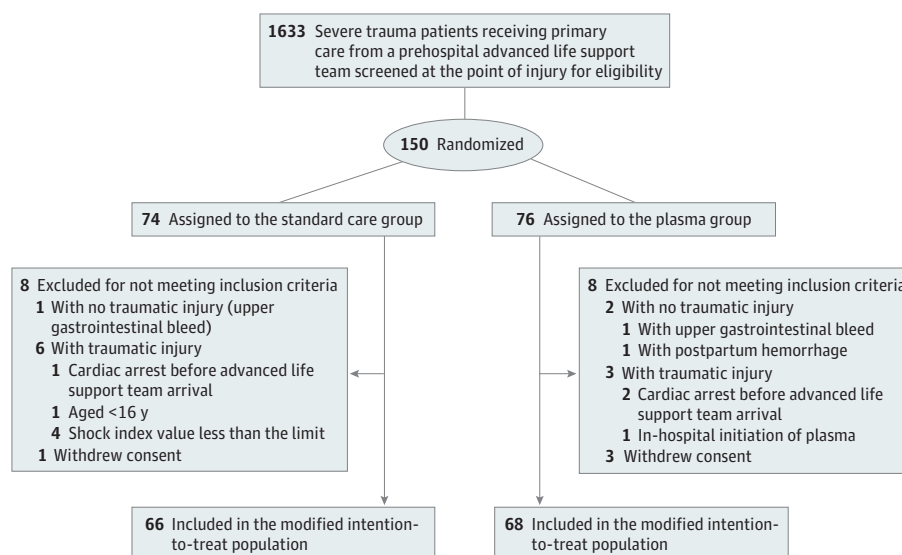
**1633** Severe trauma patients receiving primary care from a prehospital advanced life support team screened at the point of injury for eligibility

**150** Randomized

**74** Assigned to the standard care group

**76** Assigned to the plasma group

**8** Excluded for not meeting inclusion criteria
**1** With no traumatic injury (upper gastrointestinal bleed)
**6** With traumatic injury
**1** Cardiac arrest before advanced life support team arrival
**1** Aged <16 y
**4** Shock index value less than the limit
**1** Withdrew consent

**8** Excluded for not meeting inclusion criteria
**2** With no traumatic injury
**1** With upper gastrointestinal bleed
**1** With postpartum hemorrhage
**3** With traumatic injury
**2** Cardiac arrest before advanced life support team arrival
**1** In-hospital initiation of plasma
**3** Withdrew consent

**66** Included in the modified intention-to-treat population

**68** Included in the modified intention-to-treat population